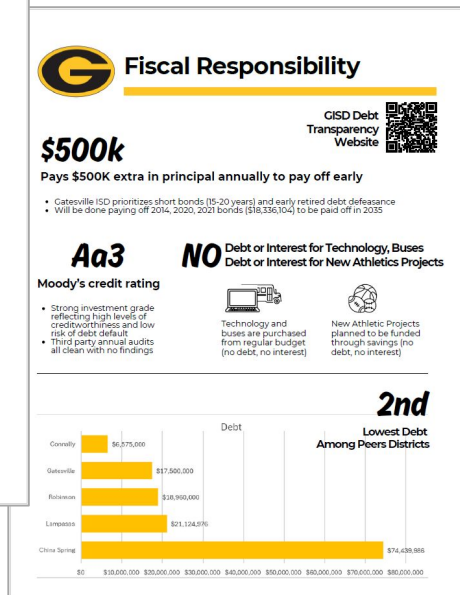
G

Fiscal Responsibility

GISD Debt Transparency Website

$500k

Pays $500K extra in principal annually to pay off early

- Gatesville ISD prioritizes short bonds (15-20 years) and early retired debt defeasance
- Will be done paying off 2014, 2020, 2021 bonds ($18,336,104) to be paid off in 2035

Aa3

Moody's credit rating

- Strong investment grade reflecting high levels of creditworthiness and low risk of debt default
- Third party annual audits all clean with no findings

NO Debt or Interest for Technology, Buses
Debt or Interest for New Athletics Projects

Technology and buses are purchased from regular budget (no debt, no interest)

New Athletic Projects planned to be funded through savings (no debt, no interest)

2nd

Lowest Debt Among Peers Districts

Debt

| District | Debt |
|---|---|
| Connally | $6,575,000 |
| Gatesville | $17,500,000 |
| Robinson | $18,960,000 |
| Lampasas | $21,124,976 |
| China Spring | $74,439,986 |

$0 $10,000,000 $20,000,000 $30,000,000 $40,000,000 $50,000,000 $60,000,000 $70,000,000 $80,000,000